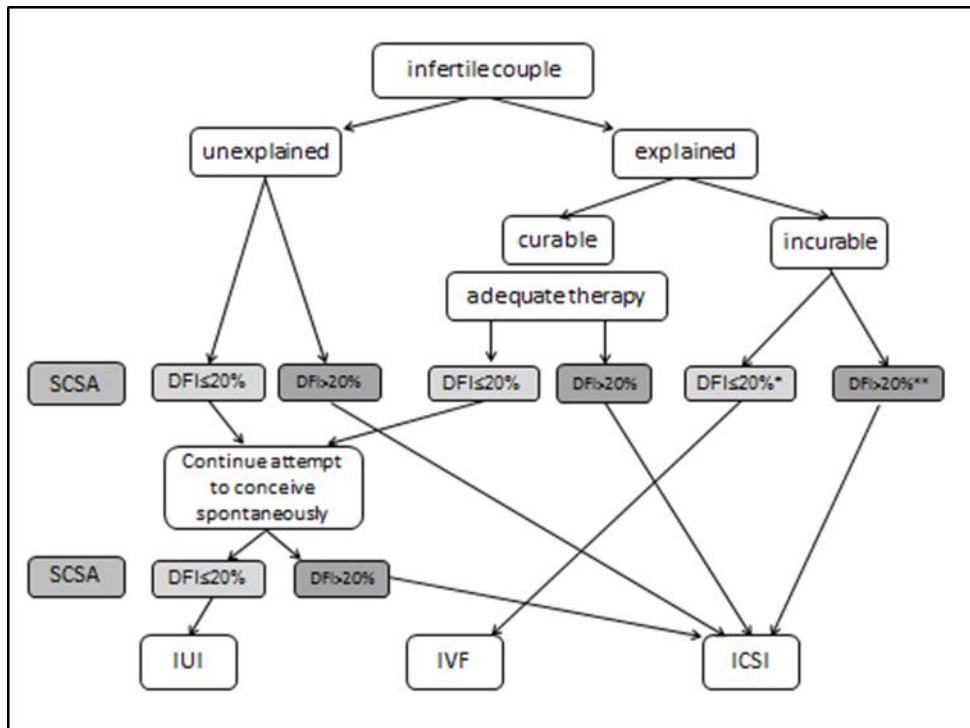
infertile couple

unexplained

explained

curable

incurable

adequate therapy

SCSA

DFI≤20%

DFI>20%

DFI≤20%

DFI>20%

DFI≤20%*

DFI>20%**

Continue attempt to conceive spontaneously

SCSA

DFI≤20%

DFI>20%

IUI

IVF

ICSI